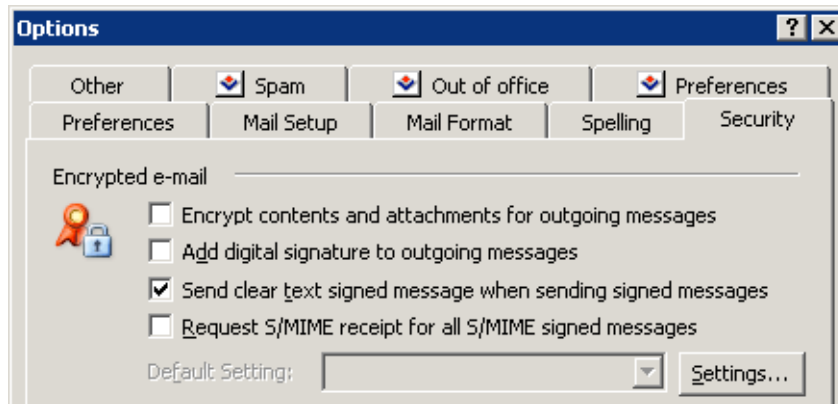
Options

? X

Other
Spam
Out of office
Preferences
Preferences
Mail Setup
Mail Format
Spelling
Security

Encrypted e-mail

Encrypt contents and attachments for outgoing messages
Add digital signature to outgoing messages
Send clear text signed message when sending signed messages
Request S/MIME receipt for all S/MIME signed messages

Default Setting:
Settings...